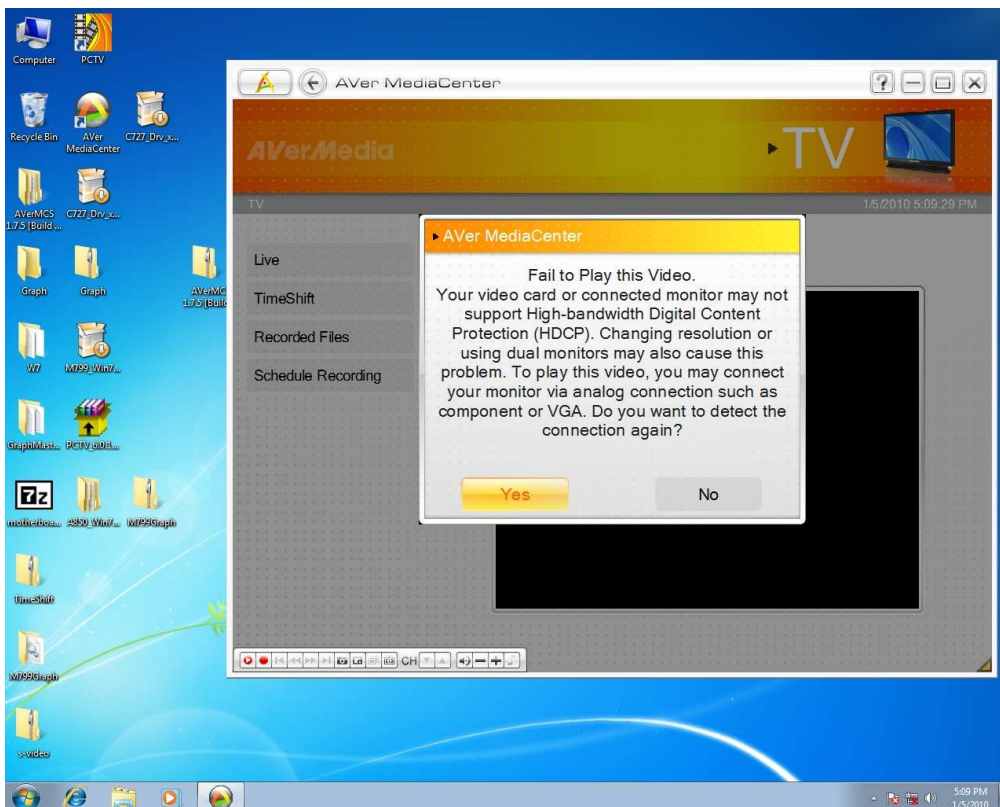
Computer PCTV

Recycle Bin AVer MediaCenter C727_Drv_x...

AVerMCS 1.7.5 [Build ... C727_Drv_x...

Graph Graph AVerMC 1.7.5 [Buil

W7 M799_Win7...

GraphMast... PCTV_6.0.1...

motherboa... A850_Win7... M799Graph

TimeShift

M799Graph

s-video

AVer MediaCenter

AVerMedia

TV

TV

1/5/2010 5:09:29 PM

Live

TimeShift

Recorded Files

Schedule Recording

AVer MediaCenter

Fail to Play this Video.
Your video card or connected monitor may not support High-bandwidth Digital Content Protection (HDCP). Changing resolution or using dual monitors may also cause this problem. To play this video, you may connect your monitor via analog connection such as component or VGA. Do you want to detect the connection again?

Yes

No

CH

5:09 PM
1/5/2010